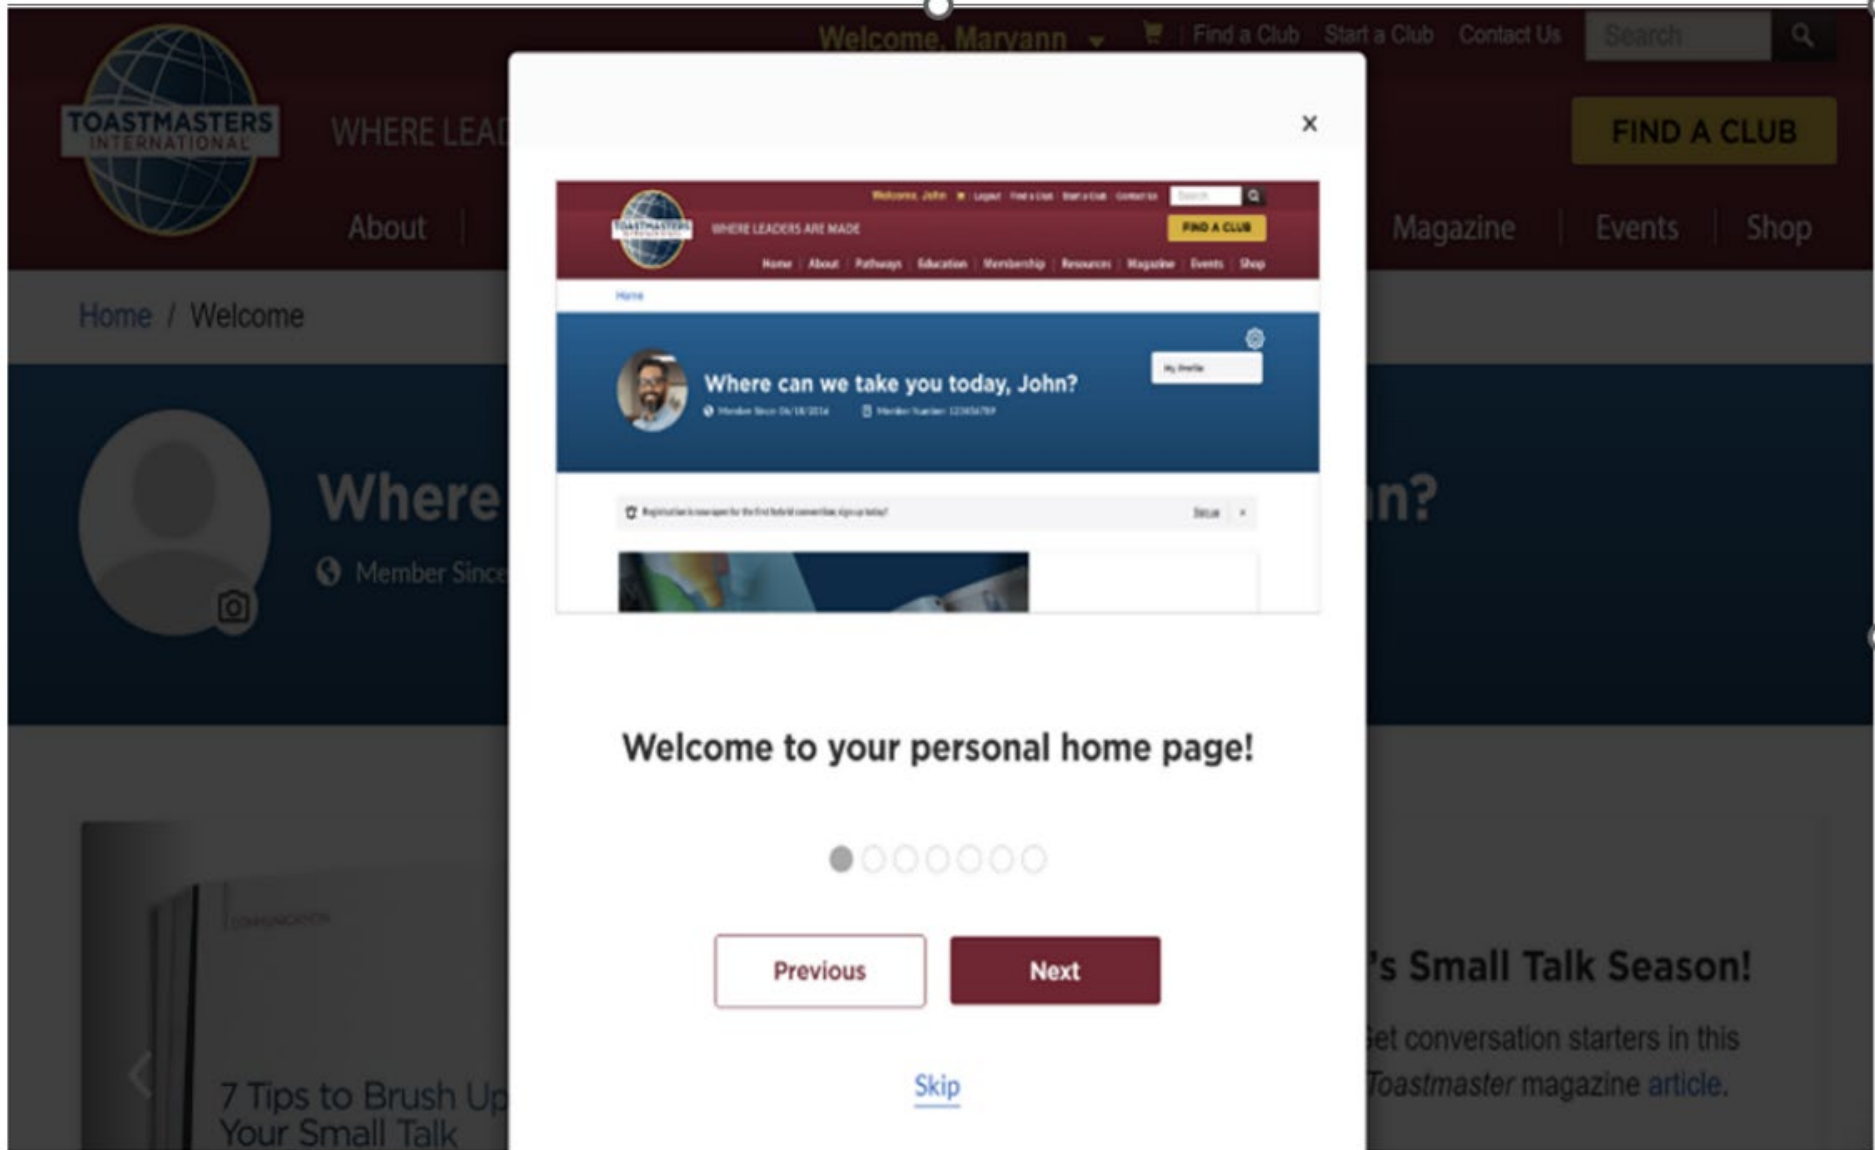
Welcome, Maryann | Find a Club | Start a Club | Contact Us | Search

TOASTMASTERS INTERNATIONAL

WHERE LEAD

FIND A CLUB

About | Magazine | Events | Shop

Home / Welcome

Where n?

Member Since

7 Tips to Brush Up Your Small Talk

's Small Talk Season!

et conversation starters in this Toastmaster magazine article.

×

Welcome, John | Logout | Find a Club | Start a Club | Contact Us | Search

TOASTMASTERS

WHERE LEADERS ARE MADE

FIND A CLUB

Home | About | Pathways | Education | Membership | Resources | Magazine | Events | Shop

Home

Where can we take you today, John?

Member Since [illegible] Member Number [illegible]

My Profile

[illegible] Sign up

Welcome to your personal home page!

Previous

Next

Skip